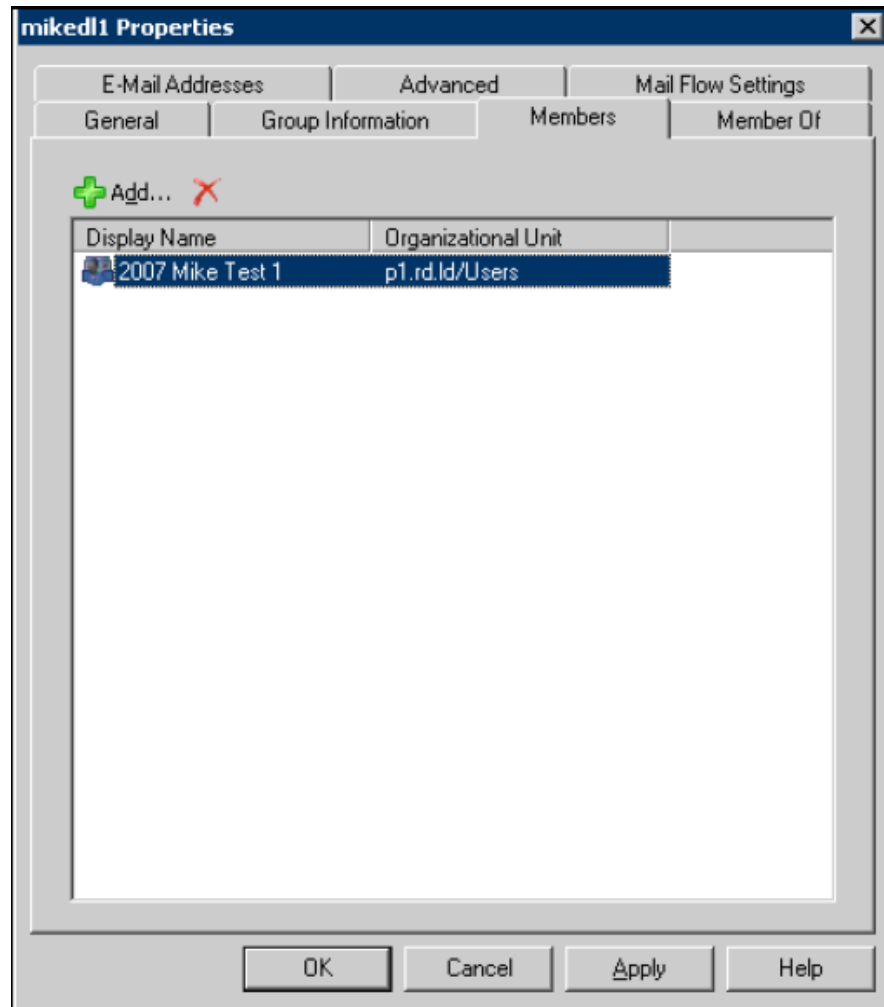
mikedl1 Properties

E-Mail Addresses | Advanced | Mail Flow Settings
General | Group Information | Members | Member Of

Add...

| Display Name | Organizational Unit |
|---|---|
| 2007 Mike Test 1 | p1.rd.ld/Users |

OK | Cancel | Apply | Help